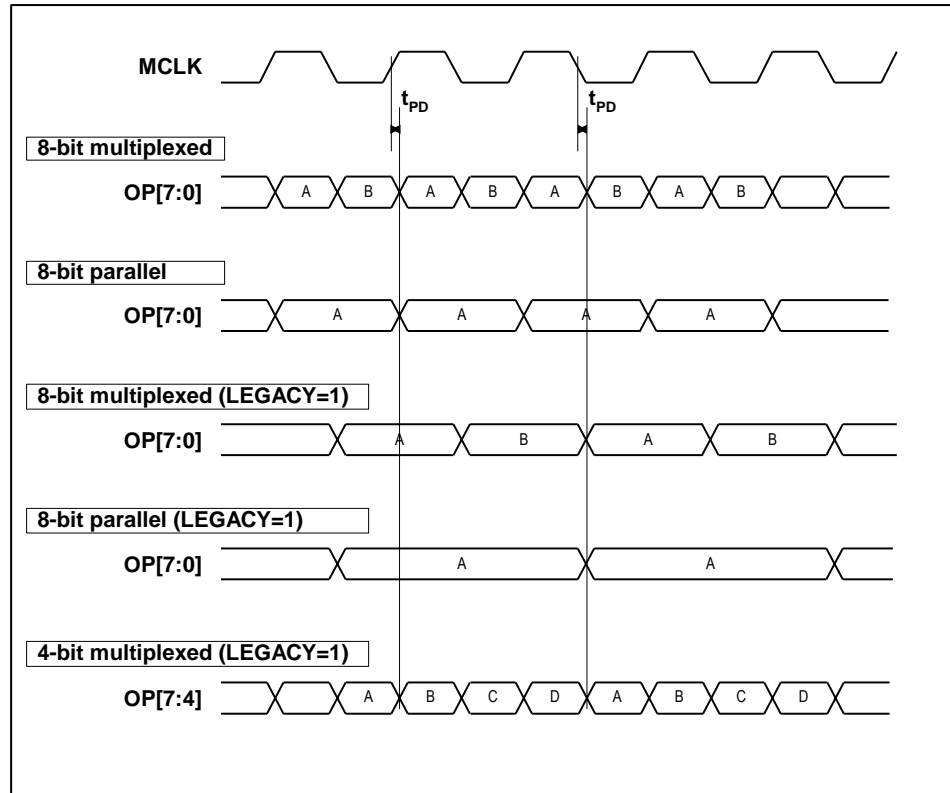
MCLK

$t_{PD}$

$t_{PD}$

8-bit multiplexed

OP[7:0]

A B A B A B A B

8-bit parallel

OP[7:0]

A A A A

8-bit multiplexed (LEGACY=1)

OP[7:0]

A B A B

8-bit parallel (LEGACY=1)

OP[7:0]

A A

4-bit multiplexed (LEGACY=1)

OP[7:4]

A B C D A B C D